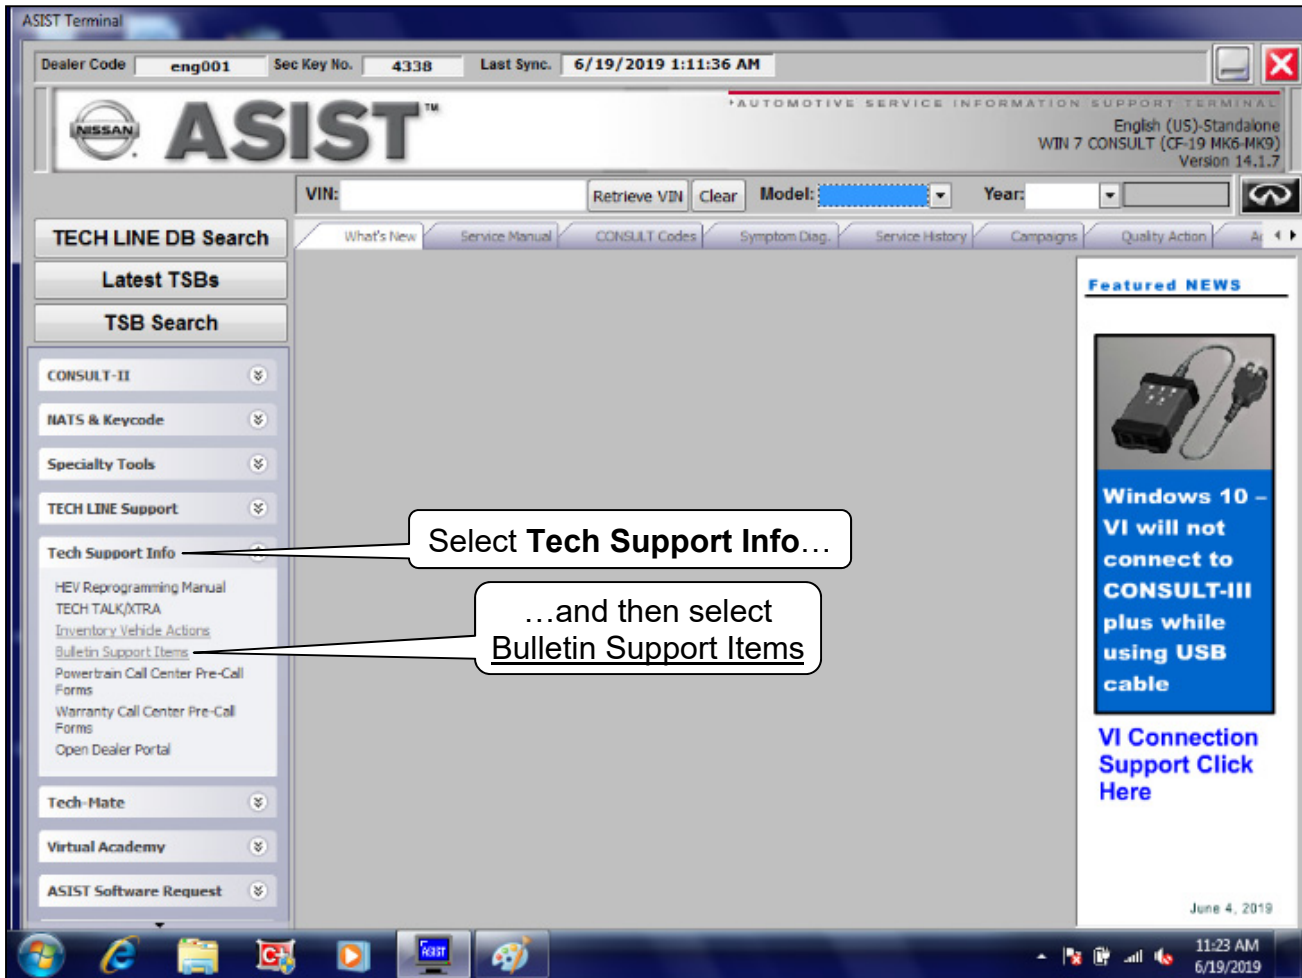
ASIST Terminal

Dealer Code eng001 Sec Key No. 4338 Last Sync. 6/19/2019 1:11:36 AM

NISSAN ASIST™

AUTOMOTIVE SERVICE INFORMATION SUPPORT TERMINAL
English (US)-Standalone
WIN 7 CONSULT (CF-19 MK6-MK9)
Version 14.1.7

VIN: Retrieve VIN Clear Model: Year:

TECH LINE DB Search
Latest TSBs
TSB Search

What's New | Service Manual | CONSULT Codes | Symptom Diag. | Service History | Campaigns | Quality Action | A

CONSULT-II
NATS & Keycode
Specialty Tools
TECH LINE Support
Tech Support Info
HEV Reprogramming Manual
TECH TALK/XTRA
Inventory Vehicle Actions
Bulletin Support Items
Powertrain Call Center Pre-Call Forms
Warranty Call Center Pre-Call Forms
Open Dealer Portal
Tech-Mate
Virtual Academy
ASIST Software Request

Select **Tech Support Info**…

…and then select
Bulletin Support Items

Featured NEWS

Windows 10 – VI will not connect to CONSULT-III plus while using USB cable

VI Connection Support Click Here

June 4, 2019

11:23 AM
6/19/2019